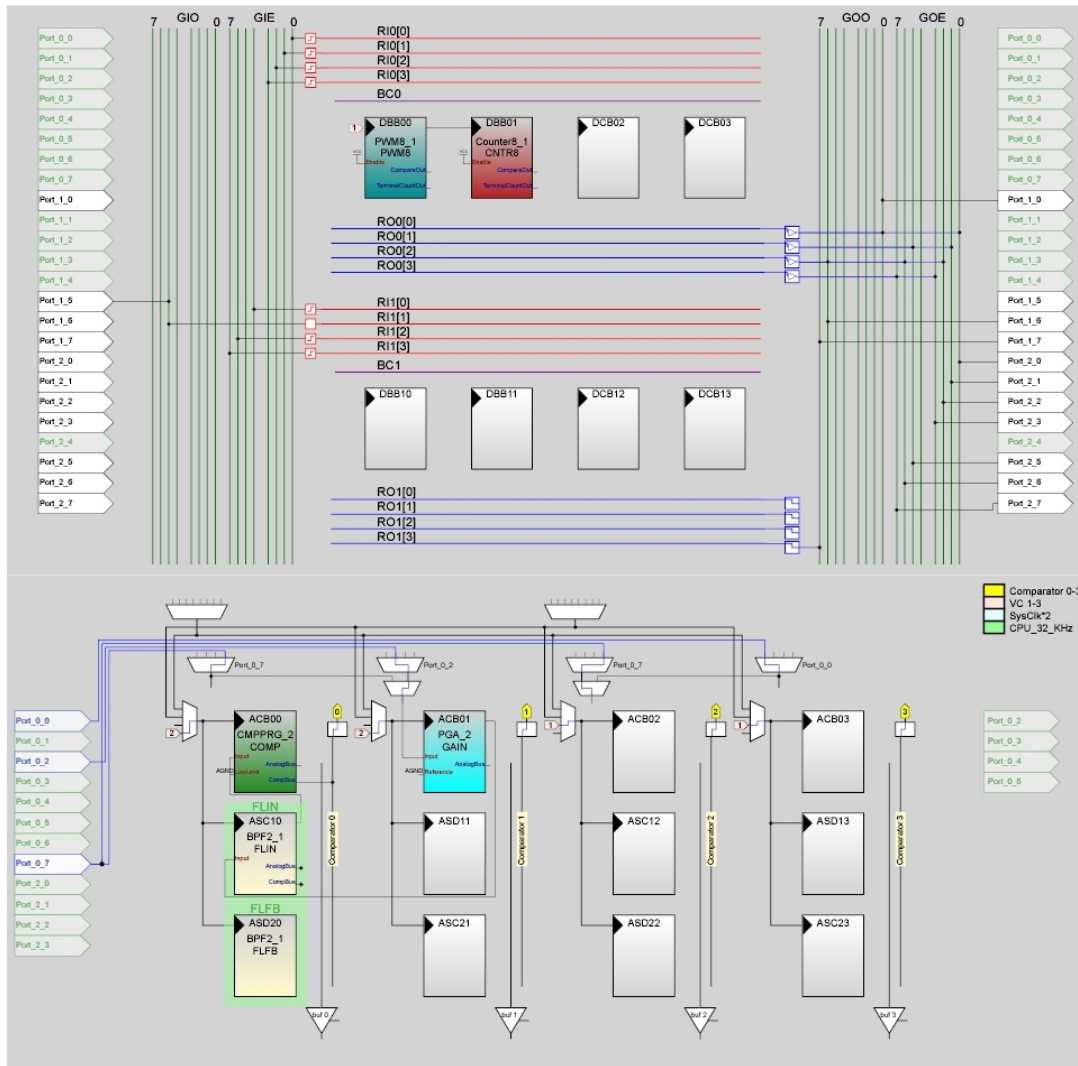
7 GIO 0 7 GIE 0

7 GOO 0 7 GOE 0

Port_0_0
Port_0_1
Port_0_2
Port_0_3
Port_0_4
Port_0_5
Port_0_6
Port_0_7
Port_1_0
Port_1_1
Port_1_2
Port_1_3
Port_1_4
Port_1_5
Port_1_6
Port_1_7
Port_2_0
Port_2_1
Port_2_2
Port_2_3
Port_2_4
Port_2_5
Port_2_6
Port_2_7

RI0[0]
RI0[1]
RI0[2]
RI0[3]
BC0

1
DBB00
PWM8_1
PWM8
Enable
CompareOut
TerminalCountOut

DBB01
Counter8_1
CNTR8
Enable
CompareOut
TerminalCountOut

DCB02
DCB03

RO0[0]
RO0[1]
RO0[2]
RO0[3]

RI1[0]
RI1[1]
RI1[2]
RI1[3]
BC1

DBB10
DBB11
DCB12
DCB13

RO1[0]
RO1[1]
RO1[2]
RO1[3]

Port_0_0
Port_0_1
Port_0_2
Port_0_3
Port_0_4
Port_0_5
Port_0_6
Port_0_7
Port_1_0
Port_1_1
Port_1_2
Port_1_3
Port_1_4
Port_1_5
Port_1_6
Port_1_7
Port_2_0
Port_2_1
Port_2_2
Port_2_3
Port_2_4
Port_2_5
Port_2_6
Port_2_7

Comparator 0-3
VC 1-3
SysClk*2
CPU_32_KHz

Port_0_7
Port_0_2
Port_0_7
Port_0_0

Port_0_0
Port_0_1
Port_0_2
Port_0_3
Port_0_4
Port_0_5
Port_0_6
Port_0_7
Port_2_0
Port_2_1
Port_2_2
Port_2_3

2
ACB00
CMPPRG_2
COMP
Input
AGND
LowLimit
AnalogBus
CompBus
0

2
ACB01
PGA_2
GAIN
Input
AGND
Reference
AnalogBus
1

1
ACB02
2

1
ACB03
3

Port_0_2
Port_0_3
Port_0_4
Port_0_5

FLIN
ASC10
BPF2_1
FLIN
Input
AnalogBus
CompBus

Comparator 0
ASD11
Comparator 1
ASC12
Comparator 2
ASD13
Comparator 3

FLFB
ASD20
BPF2_1
FLFB

ASC21
ASD22
ASC23

buf 0
buf 1
buf 2
buf 3